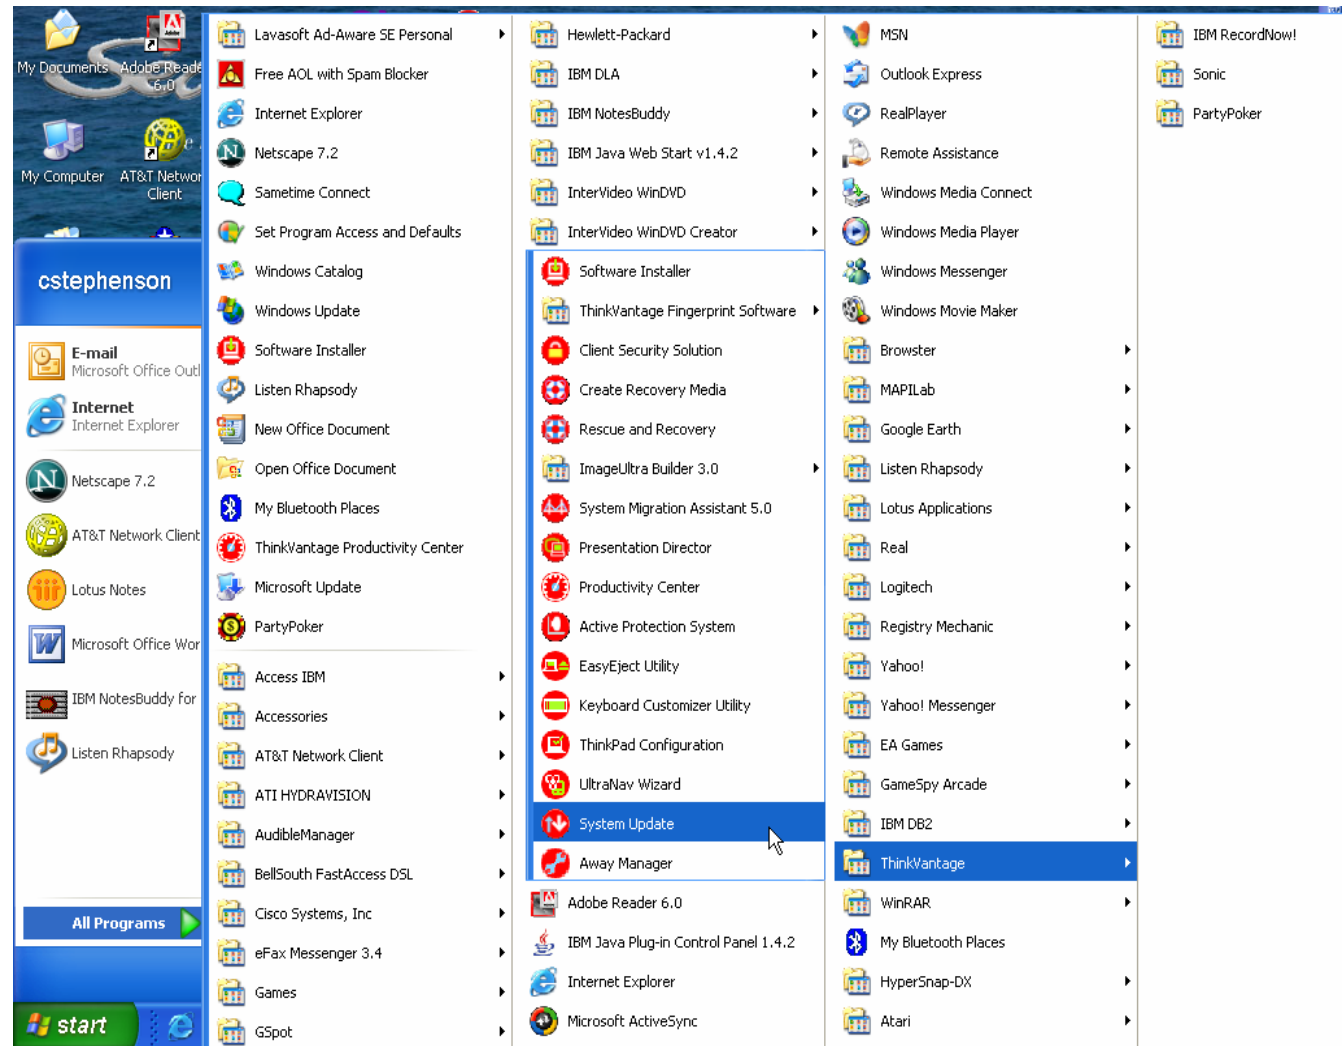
My Documents
Adobe Reader 6.0
My Computer
AT&T Network Client

cstephenson

E-mail
Microsoft Office Outl
Internet
Internet Explorer
Netscape 7.2
AT&T Network Client
Lotus Notes
Microsoft Office Wor
IBM NotesBuddy for
Listen Rhapsody

All Programs

start

Lavasoft Ad-Aware SE Personal
Free AOL with Spam Blocker
Internet Explorer
Netscape 7.2
Sametime Connect
Set Program Access and Defaults
Windows Catalog
Windows Update
Software Installer
Listen Rhapsody
New Office Document
Open Office Document
My Bluetooth Places
ThinkVantage Productivity Center
Microsoft Update
PartyPoker
Access IBM
Accessories
AT&T Network Client
ATI HYDRAVISION
AudibleManager
BellSouth FastAccess DSL
Cisco Systems, Inc
eFax Messenger 3.4
Games
GSpot

Hewlett-Packard
IBM DLA
IBM NotesBuddy
IBM Java Web Start v1.4.2
InterVideo WinDVD
InterVideo WinDVD Creator
Software Installer
ThinkVantage Fingerprint Software
Client Security Solution
Create Recovery Media
Rescue and Recovery
ImageUltra Builder 3.0
System Migration Assistant 5.0
Presentation Director
Productivity Center
Active Protection System
EasyEject Utility
Keyboard Customizer Utility
ThinkPad Configuration
UltraNav Wizard
System Update
Away Manager
Adobe Reader 6.0
IBM Java Plug-in Control Panel 1.4.2
Internet Explorer
Microsoft ActiveSync

MSN
Outlook Express
RealPlayer
Remote Assistance
Windows Media Connect
Windows Media Player
Windows Messenger
Windows Movie Maker
Browser
MAPILab
Google Earth
Listen Rhapsody
Lotus Applications
Real
Logitech
Registry Mechanic
Yahoo!
Yahoo! Messenger
EA Games
GameSpy Arcade
IBM DB2
ThinkVantage
WinRAR
My Bluetooth Places
HyperSnap-DX
Atari

IBM RecordNow!
Sonic
PartyPoker